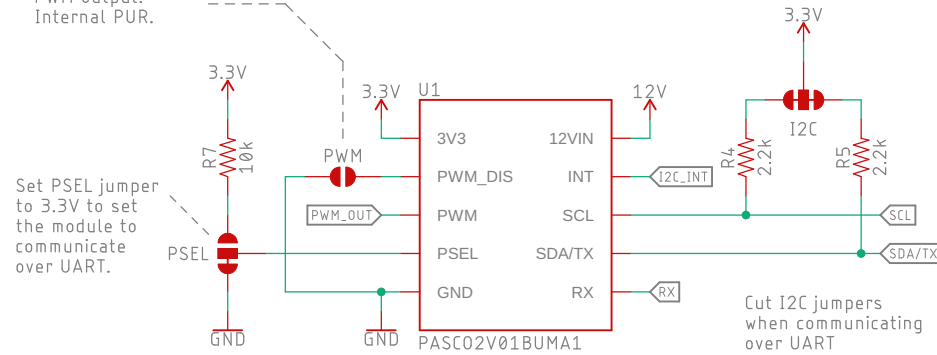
PWM output.
Internal PUR.

3.3V
3.3V
U1
12V
3.3V

R7
10k
PWM
3V3
12VIN
R4
2.2k
I2C
R5
2.2k

Set PSEL jumper to 3.3V to set the module to communicate over UART.

PWM_DIS
INT
I2C_INT
PWM_OUT
PWM
SCL
SCL
PSEL
PSEL
SDA/TX
SDA/TX
GND
RX
RX

GND
GND
PASCO2V01BUMA1

Cut I2C jumpers when communicating over UART